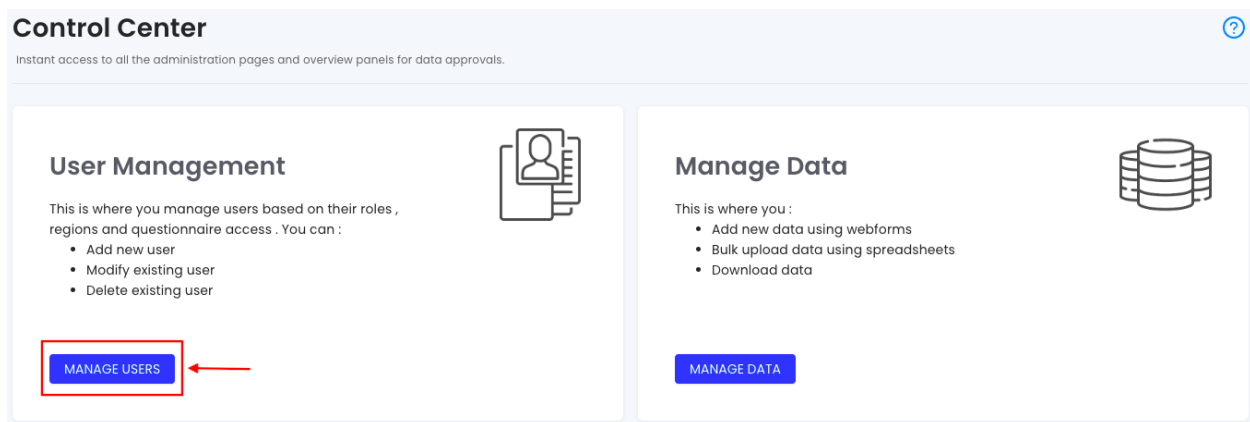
Control Center

Instant access to all the administration pages and overview panels for data approvals.

User Management

This is where you manage users based on their roles , regions and questionnaire access . You can :

- Add new user
- Modify existing user
- Delete existing user

MANAGE USERS

Manage Data

This is where you :

- Add new data using webforms
- Bulk upload data using spreadsheets
- Download data

MANAGE DATA